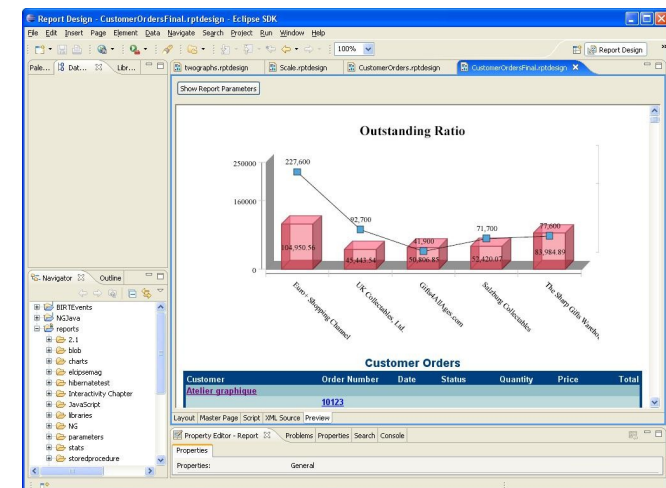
Report Design - CustomerOrdersFinal.rptdesign - Eclipse SDK

File Edit Insert Page Element Data Navigate Search Project Run Window Help

100%

Report Design

Pale... Dat... Libr...

twographs.rptdesign Scale.rptdesign CustomerOrders.rptdesign CustomerOrdersFinal.rptdesign

Show Report Parameters

Outstanding Ratio

250000
160000
0

227,600
92,700
41,900
71,700
77,600

104,950.56
45,443.54
50,806.85
52,420.07
83,984.89

Euro+ Shopping Channel
UK Collectables, Ltd.
Gifts4AllAges.com
Salzburg Collectables
The Sharp Gifts Wareho

Customer Orders

| Customer | Order Number | Date | Status | Quantity | Price | Total |
|---|---|---|---|---|---|---|
| Atelier graphique | | | | | | |
| | 10123 | | | | | |

Layout Master Page Script XML Source Preview

Navigator Outline

BIRTEvents
NGJava
reports
2.1
blob
charts
elcipsemag
hibernatetest
Interactivity Chapter
JavaScript
libraries
NG
parameters
stats
storedprocedure

Property Editor - Report Problems Properties Search Console

Properties

Properties: General